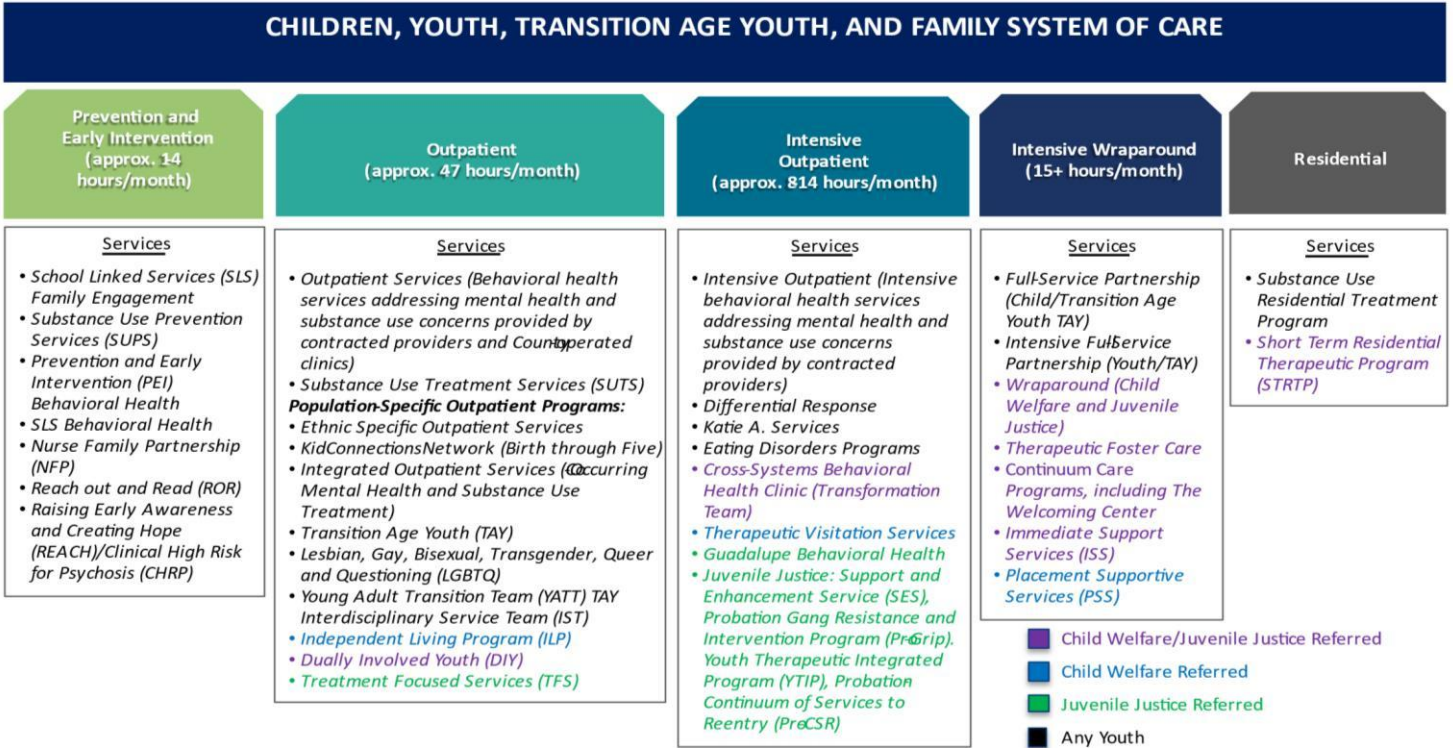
CHILDREN, YOUTH, TRANSITION AGE YOUTH, AND FAMILY SYSTEM OF CARE

Prevention and Early Intervention (approx. 14 hours/month)

Services

- School Linked Services (SLS) Family Engagement
- Substance Use Prevention Services (SUPS)
- Prevention and Early Intervention (PEI) Behavioral Health
- SLS Behavioral Health
- Nurse Family Partnership (NFP)
- Reach out and Read (ROR)
- Raising Early Awareness and Creating Hope (REACH)/Clinical High Risk for Psychosis (CHRP)

Outpatient (approx. 47 hours/month)

Services

- Outpatient Services (Behavioral health services addressing mental health and substance use concerns provided by contracted providers and County-operated clinics)
- Substance Use Treatment Services (SUTS)

Population-Specific Outpatient Programs:

- Ethnic Specific Outpatient Services
- KidConnectionsNetwork (Birth through Five)
- Integrated Outpatient Services (Co-Occurring Mental Health and Substance Use Treatment)
- Transition Age Youth (TAY)
- Lesbian, Gay, Bisexual, Transgender, Queer and Questioning (LGBTQ)
- Young Adult Transition Team (YATT) TAY Interdisciplinary Service Team (IST)
- Independent Living Program (ILP)
- Dually Involved Youth (DIY)
- Treatment Focused Services (TFS)

Intensive Outpatient (approx. 814 hours/month)

Services

- Intensive Outpatient (Intensive behavioral health services addressing mental health and substance use concerns provided by contracted providers)
- Differential Response
- Katie A. Services
- Eating Disorders Programs
- Cross-Systems Behavioral Health Clinic (Transformation Team)
- Therapeutic Visitation Services
- Guadalupe Behavioral Health
- Juvenile Justice: Support and Enhancement Service (SES), Probation Gang Resistance and Intervention Program (Pre-Grip). Youth Therapeutic Integrated Program (YTIP), Probation Continuum of Services to Reentry (Pre-CSR)

Intensive Wraparound (15+ hours/month)

Services

- Full-Service Partnership (Child/Transition Age Youth TAY)
- Intensive Full-Service Partnership (Youth/TAY)
- Wraparound (Child Welfare and Juvenile Justice)
- Therapeutic Foster Care
- Continuum Care Programs, including The Welcoming Center
- Immediate Support Services (ISS)
- Placement Supportive Services (PSS)

Residential

Services

- Substance Use Residential Treatment Program
- Short Term Residential Therapeutic Program (STRTP)

Child Welfare/Juvenile Justice Referred
Child Welfare Referred
Juvenile Justice Referred
Any Youth